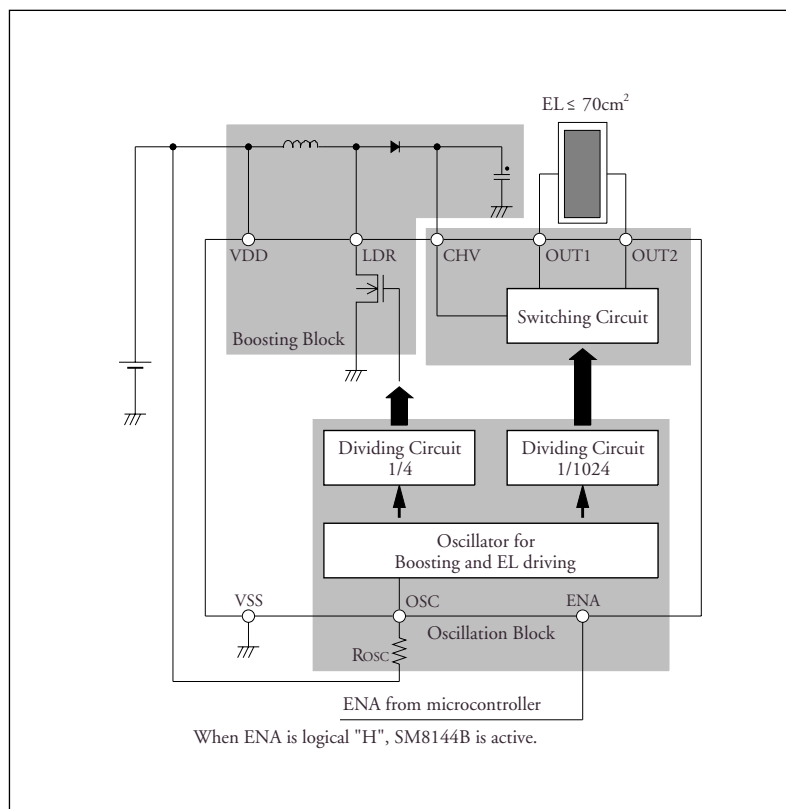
EL ≤ 70cm$^2$

VDD

LDR

CHV

OUT1

OUT2

Switching Circuit

Boosting Block

Dividing Circuit 1/4

Dividing Circuit 1/1024

Oscillator for Boosting and EL driving

VSS

OSC

ENA

Oscillation Block

ROSC

ENA from microcontroller

When ENA is logical "H", SM8144B is active.